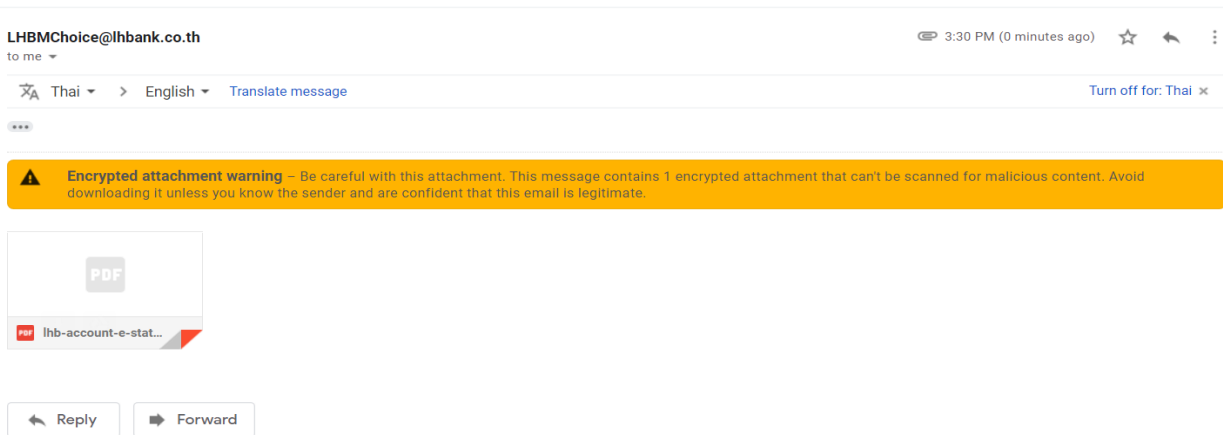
LHBMChoice@lhbank.co.th
to me

3:30 PM (0 minutes ago)

Thai > English Translate message

Turn off for: Thai

Encrypted attachment warning – Be careful with this attachment. This message contains 1 encrypted attachment that can't be scanned for malicious content. Avoid downloading it unless you know the sender and are confident that this email is legitimate.

PDF

PDF lhb-account-e-stat...

Reply

Forward